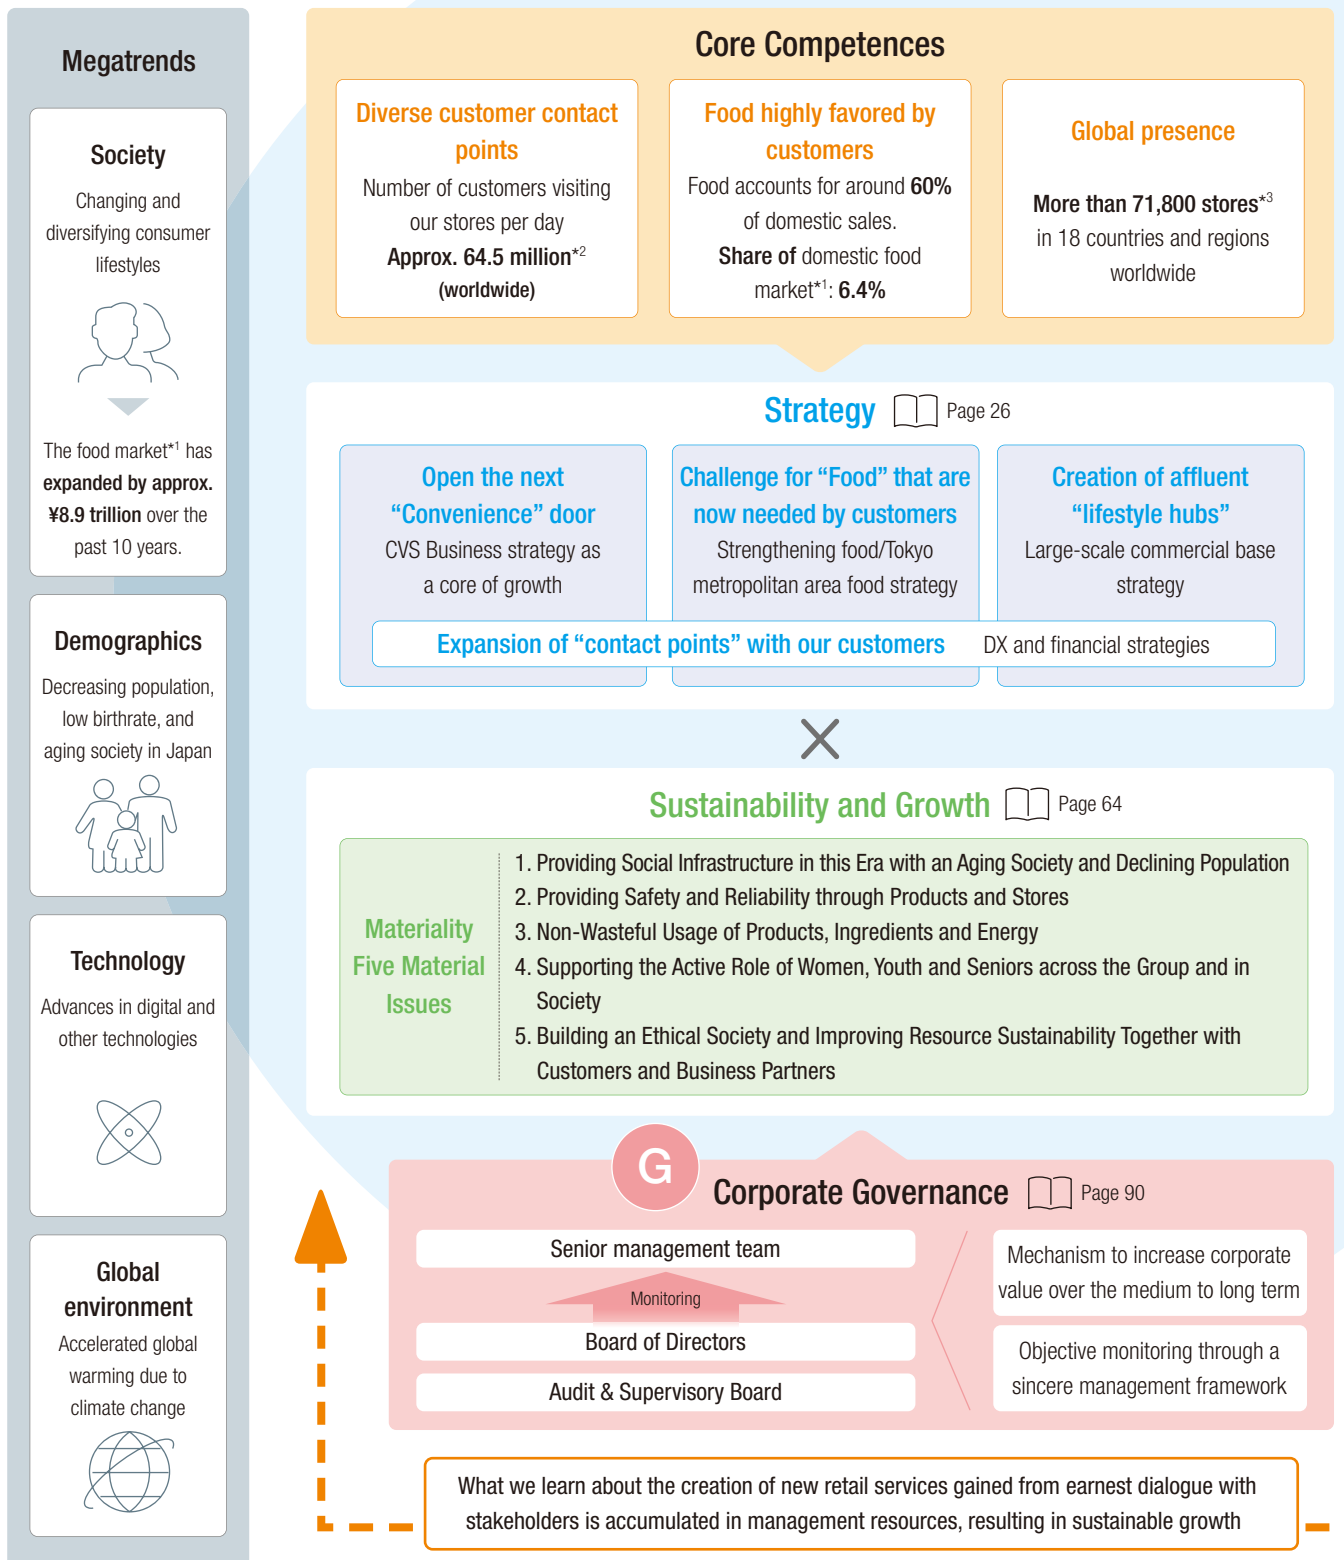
Megatrends

Society

Changing and diversifying consumer lifestyles

The food market*1 has expanded by approx. ¥8.9 trillion over the past 10 years.

Demographics

Decreasing population, low birthrate, and aging society in Japan

Technology

Advances in digital and other technologies

Global environment

Accelerated global warming due to climate change

Core Competences

Diverse customer contact points

Number of customers visiting our stores per day

Approx. 64.5 million*2 (worldwide)

Food highly favored by customers

Food accounts for around 60% of domestic sales.

Share of domestic food market*1: 6.4%

Global presence

More than 71,800 stores*3 in 18 countries and regions worldwide

Strategy Page 26

Open the next "Convenience" door

CVS Business strategy as a core of growth

Challenge for "Food" that are now needed by customers

Strengthening food/Tokyo metropolitan area food strategy

Creation of affluent "lifestyle hubs"

Large-scale commercial base strategy

Expansion of "contact points" with our customers DX and financial strategies

Sustainability and Growth Page 64

Materiality Five Material Issues

1. Providing Social Infrastructure in this Era with an Aging Society and Declining Population
2. Providing Safety and Reliability through Products and Stores
3. Non-Wasteful Usage of Products, Ingredients and Energy
4. Supporting the Active Role of Women, Youth and Seniors across the Group and in Society
5. Building an Ethical Society and Improving Resource Sustainability Together with Customers and Business Partners

G

Corporate Governance Page 90

Senior management team

Monitoring

Board of Directors

Audit & Supervisory Board

Mechanism to increase corporate value over the medium to long term

Objective monitoring through a sincere management framework

What we learn about the creation of new retail services gained from earnest dialogue with stakeholders is accumulated in management resources, resulting in sustainable growth